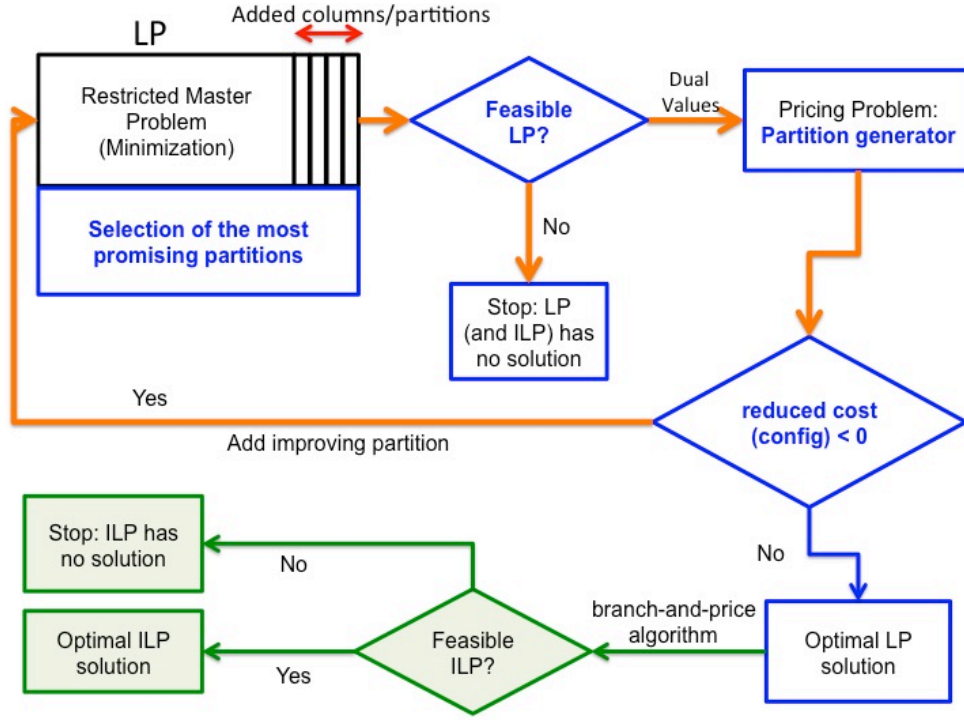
LP

Added columns/partitions

Restricted Master Problem (Minimization)

Selection of the most promising partitions

Feasible LP?

Dual Values

Pricing Problem: Partition generator

No

Stop: LP (and ILP) has no solution

Yes

Add improving partition

reduced cost (config) < 0

No

Stop: ILP has no solution

No

Optimal ILP solution

Yes

Feasible ILP?

branch-and-price algorithm

Optimal LP solution